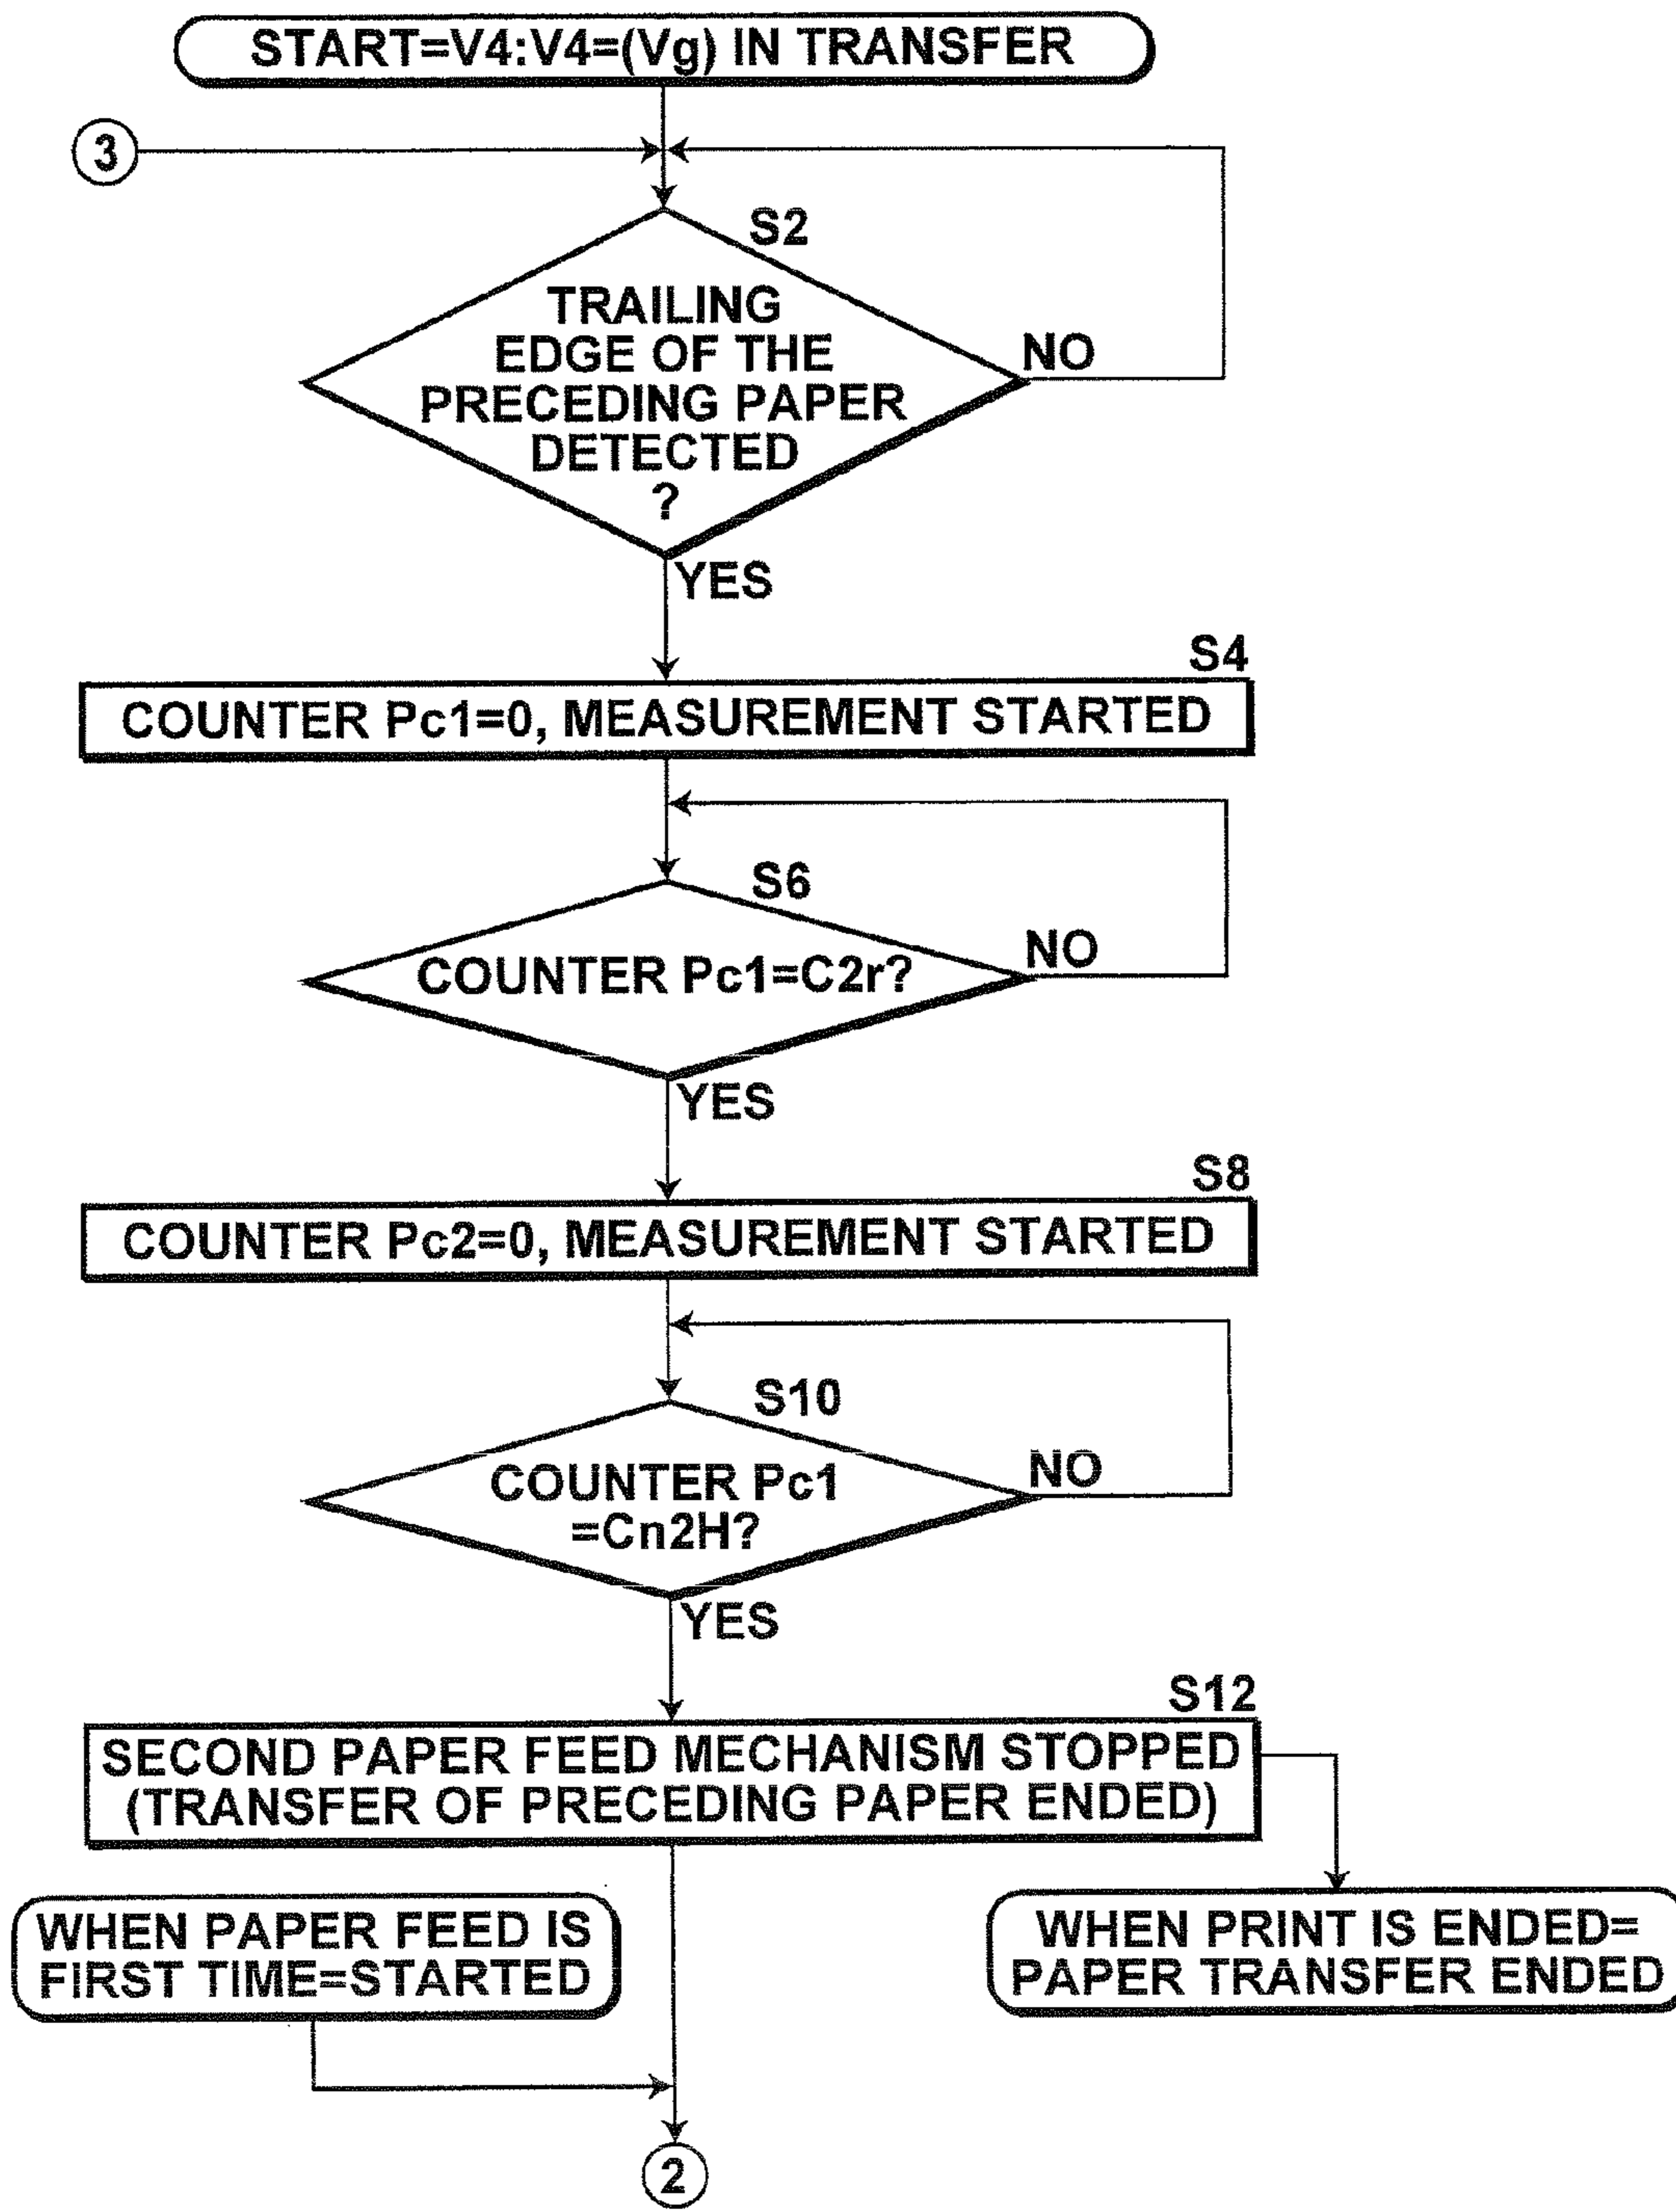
START=V4:V4=(Vg) IN TRANSFER

3

S2

TRAILING EDGE OF THE PRECEDING PAPER DETECTED ?

NO

YES

S4

COUNTER Pc1=0, MEASUREMENT STARTED

S6

COUNTER Pc1=C2r?

NO

YES

S8

COUNTER Pc2=0, MEASUREMENT STARTED

S10

COUNTER Pc1 =Cn2H?

NO

YES

S12

SECOND PAPER FEED MECHANISM STOPPED (TRANSFER OF PRECEDING PAPER ENDED)

WHEN PAPER FEED IS FIRST TIME=STARTED

WHEN PRINT IS ENDED= PAPER TRANSFER ENDED

2